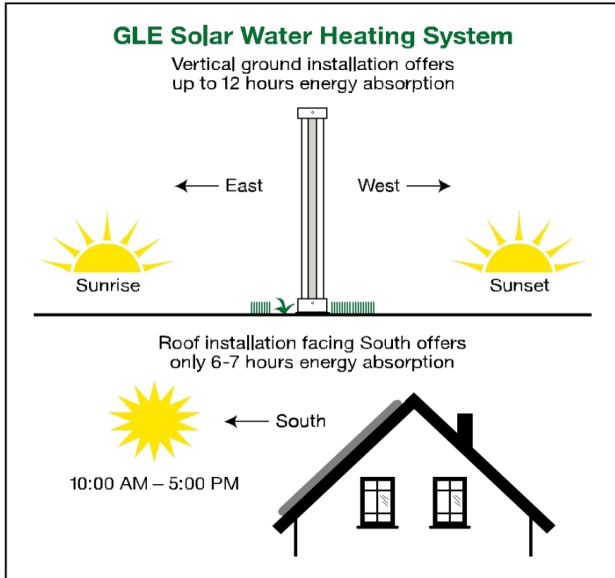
GLE Solar Water Heating System

Vertical ground installation offers up to 12 hours energy absorption

← East

West →

Sunrise

Sunset

Roof installation facing South offers only 6-7 hours energy absorption

← South

10:00 AM – 5:00 PM